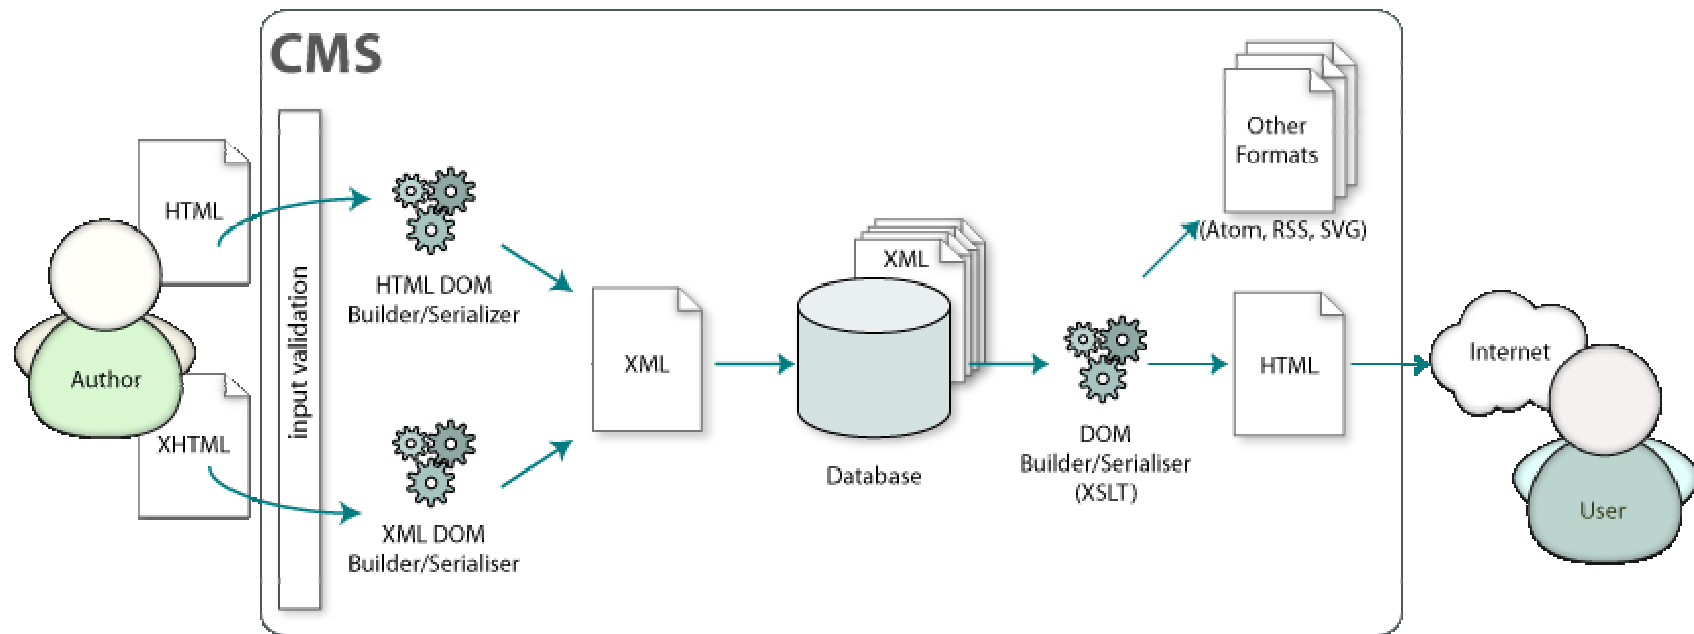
CMS

HTML

Author

XHTML

input validation

HTML DOM Builder/Serializer

XML DOM Builder/Serialiser

XML

XML

Database

DOM Builder/Serialiser (XSLT)

Other Formats

(Atom, RSS, SVG)

HTML

Internet

User